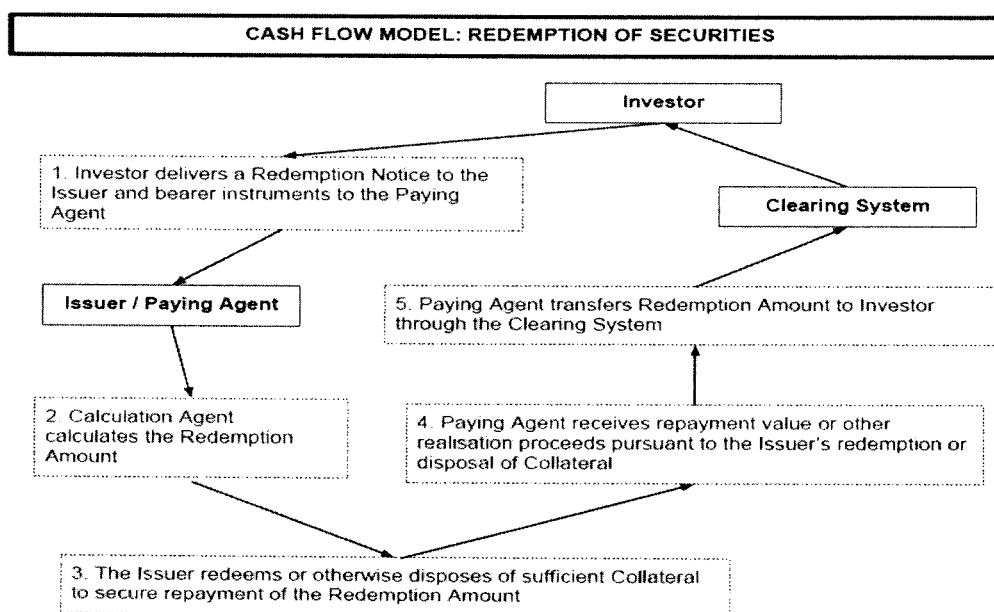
CASH FLOW MODEL: REDEMPTION OF SECURITIES

Investor

1. Investor delivers a Redemption Notice to the Issuer and bearer instruments to the Paying Agent

Clearing System

Issuer / Paying Agent

5. Paying Agent transfers Redemption Amount to Investor through the Clearing System

2. Calculation Agent calculates the Redemption Amount

4. Paying Agent receives repayment value or other realisation proceeds pursuant to the Issuer's redemption or disposal of Collateral

3. The Issuer redeems or otherwise disposes of sufficient Collateral to secure repayment of the Redemption Amount